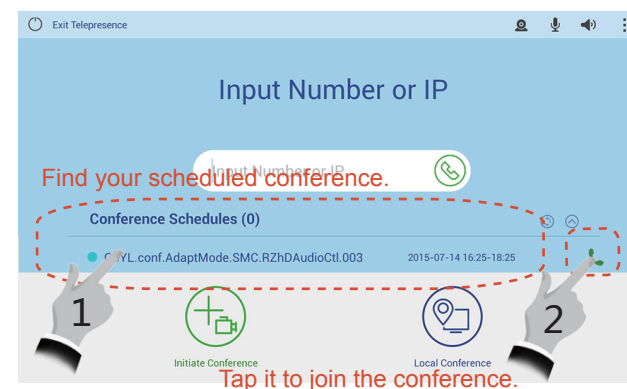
Exit Telepresence

Input Number or IP

Input Number or IP

Find your scheduled conference.

Conference Schedules (0)

CTYL.conf.AdaptMode.SMC.RZhDAudioCtl.003

2015-07-14 16:25-18:25

1

2

Initiate Conference

Local Conference

Tap it to join the conference.